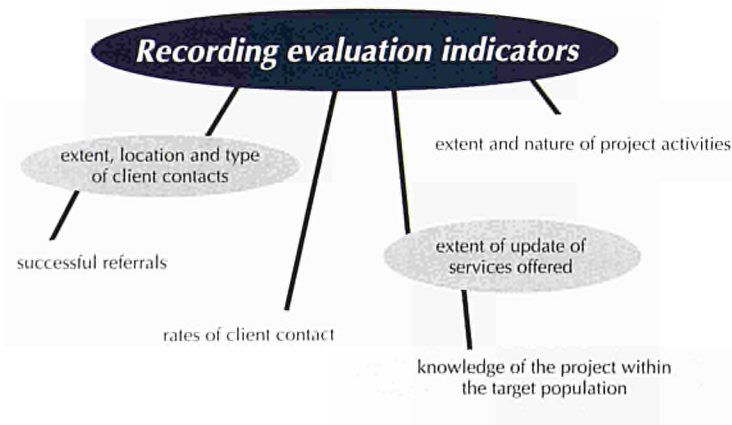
Recording evaluation indicators

extent, location and type of client contacts

extent and nature of project activities

successful referrals

extent of update of services offered

rates of client contact

knowledge of the project within the target population